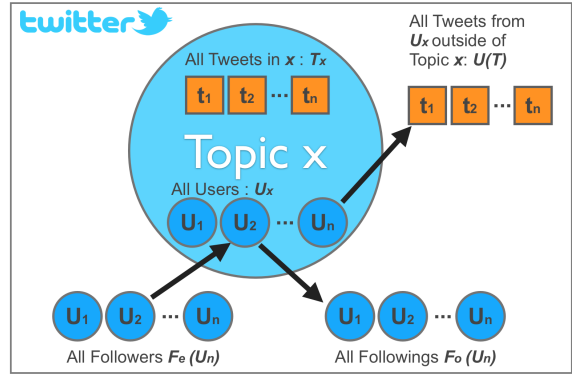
twitter

All Tweets in $x$ : $T_x$

$t_1$ $t_2$ ··· $t_n$

Topic x

All Users : $U_x$

$U_1$ $U_2$ ··· $U_n$

All Tweets from $U_x$ outside of Topic $x$: $U(T)$

$t_1$ $t_2$ ··· $t_n$

$U_1$ $U_2$ ··· $U_n$

All Followers $F_e (U_n)$

$U_1$ $U_2$ ··· $U_n$

All Followings $F_o (U_n)$